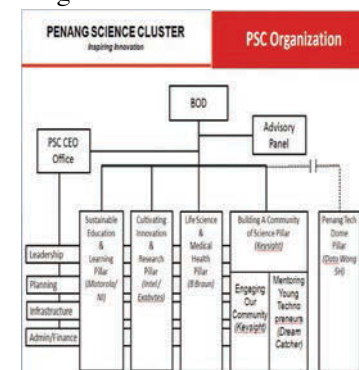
PENANG SCIENCE CLUSTER
Inspiring Innovation

PSC Organization

BOD

Advisory Panel

PSC CEO Office

Leadership

Planning

Infrastructure

Admin/Finance

Sustainable Education & Learning Pillar (Motorola/AI)

Cultivating Innovation & Research Pillar (Intel/Exobytes)

Life Science & Medical Health Pillar (B.Braun)

Building A Community of Science Pillar (Keysight)

Engaging Our Community (Keysight)

Mentoring Young Technopreneurs (Dream Catcher)

Penang Tech Dome Pillar (Dato Wong Siew Hai)